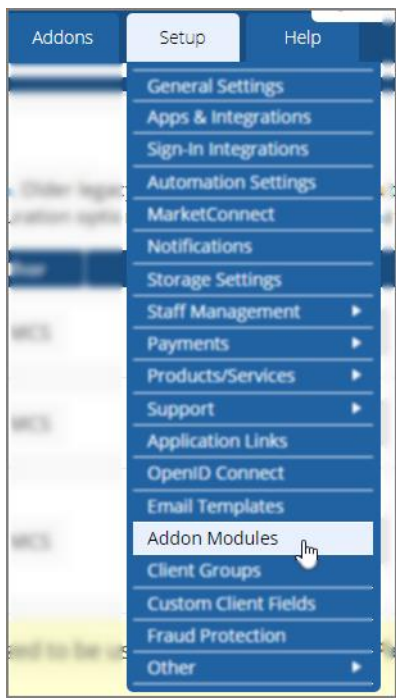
Addons
Setup
Help

General Settings
Apps & Integrations
Sign-In Integrations
Automation Settings
MarketConnect
Notifications
Storage Settings
Staff Management
Payments
Products/Services
Support
Application Links
OpenID Connect
Email Templates
Addon Modules
Client Groups
Custom Client Fields
Fraud Protection
Other